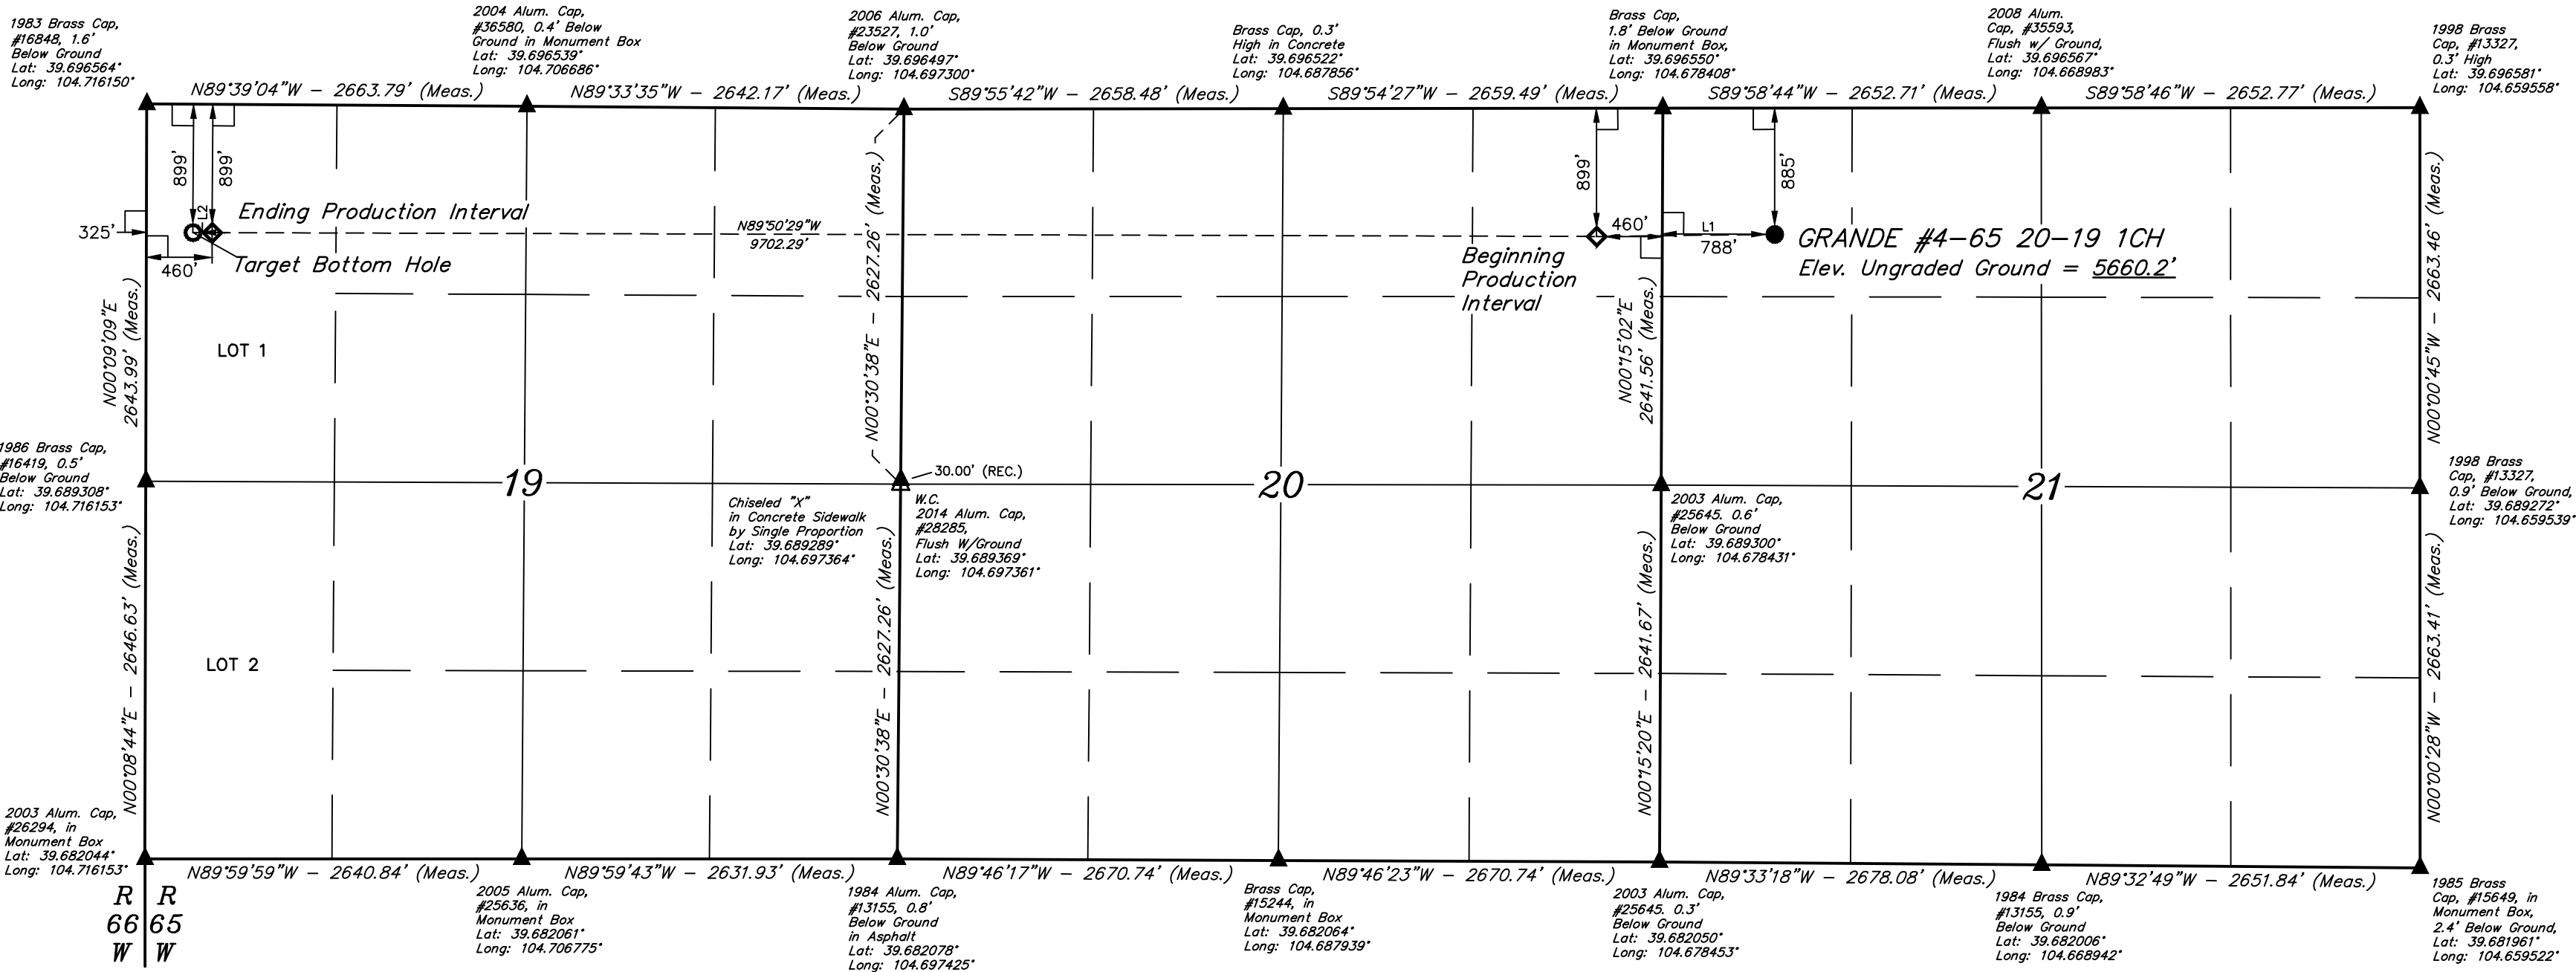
1983 Brass Cap, #16848, 1.6' Below Ground Lat: 39.696564° Long: 104.716150°

2004 Alum. Cap, #36580, 0.4' Below Ground in Monument Box Lat: 39.696539° Long: 104.706686°

2006 Alum. Cap, #23527, 1.0' Below Ground Lat: 39.696497° Long: 104.697300°

Brass Cap, 0.3' High in Concrete Lat: 39.696522° Long: 104.687856°

Brass Cap, 1.8' Below Ground in Monument Box, Lat: 39.696550° Long: 104.678408°

2008 Alum. Cap, #35593, Flush w/ Ground, Lat: 39.696567° Long: 104.668983°

1998 Brass Cap, #13327, 0.3' High Lat: 39.696581° Long: 104.659558°

N89°39'04"W – 2663.79' (Meas.)
N89°33'35"W – 2642.17' (Meas.)
S89°55'42"W – 2658.48' (Meas.)
S89°54'27"W – 2659.49' (Meas.)
S89°58'44"W – 2652.71' (Meas.)
S89°58'46"W – 2652.77' (Meas.)

899'
899'
L2
Ending Production Interval
325'
460'
Target Bottom Hole
N89°50'29"W
9702.29'
N00°30'38"E – 2627.26' (Meas.)
899'
885'
460'
L1
788'
GRANDE #4–65 20–19 1CH
Elev. Ungraded Ground = 5660.2'
Beginning Production Interval
N00°15'02"E
2641.56' (Meas.)
N00°00'45"W – 2663.46' (Meas.)
N00°09'09"E
2643.99' (Meas.)
LOT 1

1986 Brass Cap, #16419, 0.5' Below Ground Lat: 39.689308° Long: 104.716153°

19
30.00' (REC.)
20
21

Chiseled "X" in Concrete Sidewalk by Single Proportion Lat: 39.689289° Long: 104.697364°

W.C. 2014 Alum. Cap, #28285, Flush W/Ground Lat: 39.689369° Long: 104.697361°

2003 Alum. Cap, #25645, 0.6' Below Ground Lat: 39.689300° Long: 104.678431°

1998 Brass Cap, #13327, 0.9' Below Ground, Lat: 39.689272° Long: 104.659539°

N00°08'44"E – 2646.63' (Meas.)
LOT 2
N00°30'38"E – 2627.26' (Meas.)
N00°15'20"E – 2641.67' (Meas.)
N00°00'28"W – 2663.41' (Meas.)

2003 Alum. Cap, #26294, in Monument Box Lat: 39.682044° Long: 104.716153°

N89°59'59"W – 2640.84' (Meas.)
N89°59'43"W – 2631.93' (Meas.)
N89°46'17"W – 2670.74' (Meas.)
N89°46'23"W – 2670.74' (Meas.)
N89°33'18"W – 2678.08' (Meas.)
N89°32'49"W – 2651.84' (Meas.)

R 66 W
R 65 W

2005 Alum. Cap, #25636, in Monument Box Lat: 39.682061° Long: 104.706775°

1984 Alum. Cap, #13155, 0.8' Below Ground in Asphalt Lat: 39.682078° Long: 104.697425°

Brass Cap, #15244, in Monument Box Lat: 39.682064° Long: 104.687939°

2003 Alum. Cap, #25645, 0.3' Below Ground Lat: 39.682050° Long: 104.678453°

1984 Brass Cap, #13155, 0.9' Below Ground Lat: 39.682006° Long: 104.668942°

1985 Brass Cap, #15649, in Monument Box, 2.4' Below Ground, Lat: 39.681961° Long: 104.659522°